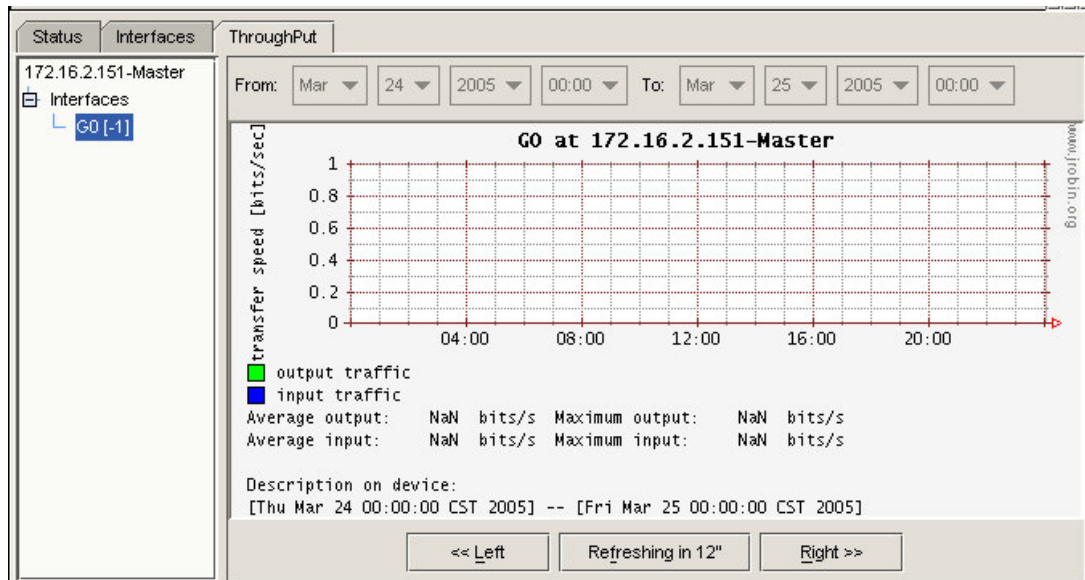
Status | Interfaces | ThroughPut

172.16.2.151-Master
Interfaces
G0 [-1]

From: Mar 24 2005 00:00 To: Mar 25 2005 00:00

G0 at 172.16.2.151-Master

www.jrobin.org

transfer speed [bits/sec]

1
0.8
0.6
0.4
0.2
0

04:00 08:00 12:00 16:00 20:00

output traffic
input traffic
Average output: NaN bits/s Maximum output: NaN bits/s
Average input: NaN bits/s Maximum input: NaN bits/s

Description on device:
[Thu Mar 24 00:00:00 CST 2005] -- [Fri Mar 25 00:00:00 CST 2005]

<< Left | Refreshing in 12" | Right >>